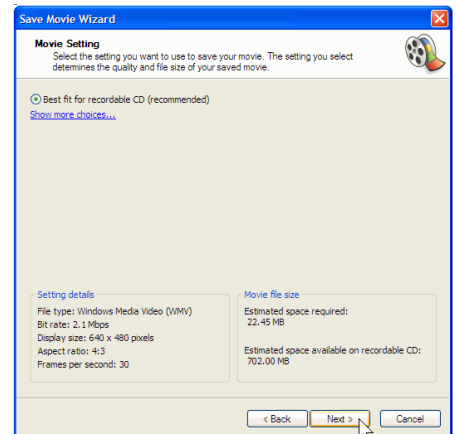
Save Movie Wizard

Movie Setting
Select the setting you want to use to save your movie. The setting you select determines the quality and file size of your saved movie.

Best fit for recordable CD (recommended)
Show more choices...

Setting details
File type: Windows Media Video (WMV)
Bit rate: 2.1 Mbps
Display size: 640 x 480 pixels
Aspect ratio: 4:3
Frames per second: 30

Movie file size
Estimated space required:
22.45 MB

Estimated space available on recordable CD:
702.00 MB

< Back
Next >
Cancel